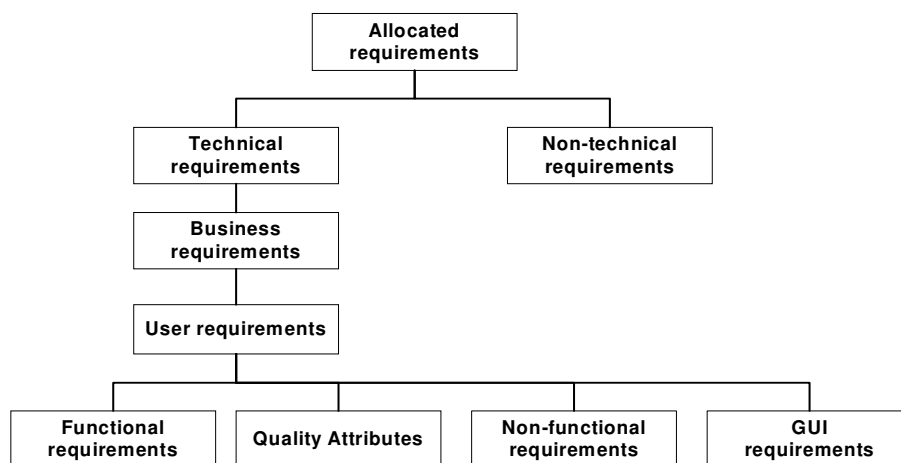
Allocated requirements

Technical requirements

Non-technical requirements

Business requirements

User requirements

Functional requirements

Quality Attributes

Non-functional requirements

GUI requirements